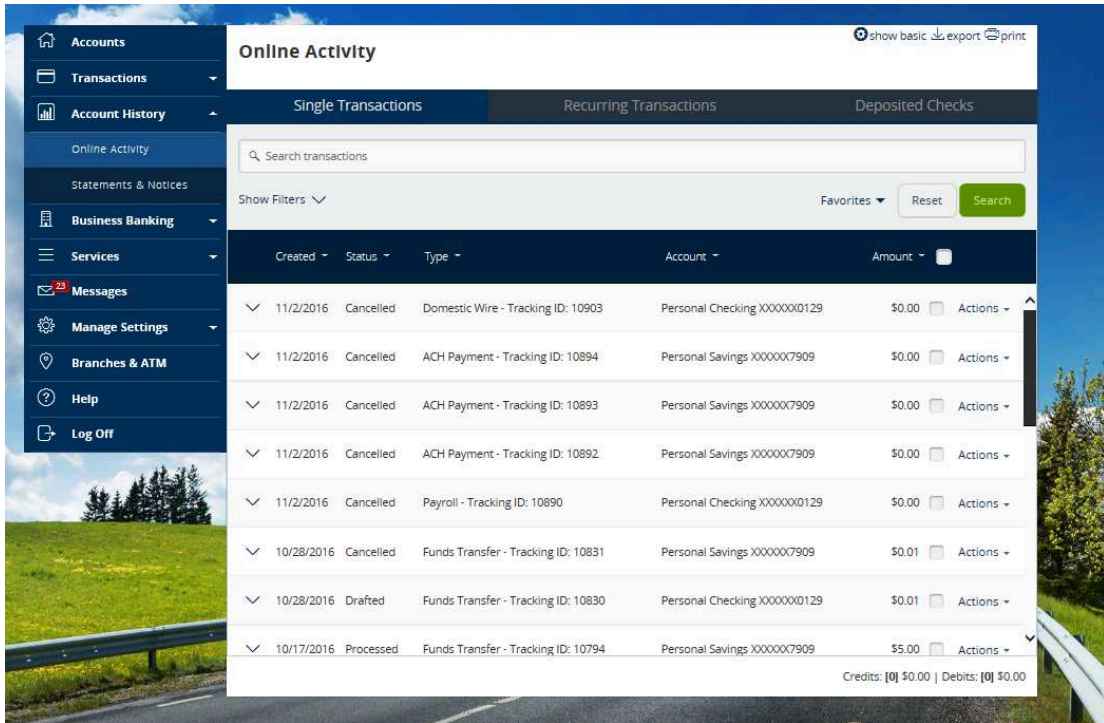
Accounts
Transactions
Account History
Online Activity
Statements & Notices
Business Banking
Services
23 Messages
Manage Settings
Branches & ATM
Help
Log Off

Online Activity

show basic export print

Single Transactions | Recurring Transactions | Deposited Checks

Search transactions

Show Filters

Favorites | Reset | Search

| Created | Status | Type | Account | Amount | |
|---|---|---|---|---|---|
| 11/2/2016 | Cancelled | Domestic Wire - Tracking ID: 10903 | Personal Checking XXXXXX0129 | $0.00 | Actions |
| 11/2/2016 | Cancelled | ACH Payment - Tracking ID: 10894 | Personal Savings XXXXXX7909 | $0.00 | Actions |
| 11/2/2016 | Cancelled | ACH Payment - Tracking ID: 10893 | Personal Savings XXXXXX7909 | $0.00 | Actions |
| 11/2/2016 | Cancelled | ACH Payment - Tracking ID: 10892 | Personal Savings XXXXXX7909 | $0.00 | Actions |
| 11/2/2016 | Cancelled | Payroll - Tracking ID: 10890 | Personal Checking XXXXXX0129 | $0.00 | Actions |
| 10/28/2016 | Cancelled | Funds Transfer - Tracking ID: 10831 | Personal Savings XXXXXX7909 | $0.01 | Actions |
| 10/28/2016 | Drafted | Funds Transfer - Tracking ID: 10830 | Personal Checking XXXXXX0129 | $0.01 | Actions |
| 10/17/2016 | Processed | Funds Transfer - Tracking ID: 10794 | Personal Savings XXXXXX7909 | $5.00 | Actions |

Credits: [0] $0.00 | Debits: [0] $0.00